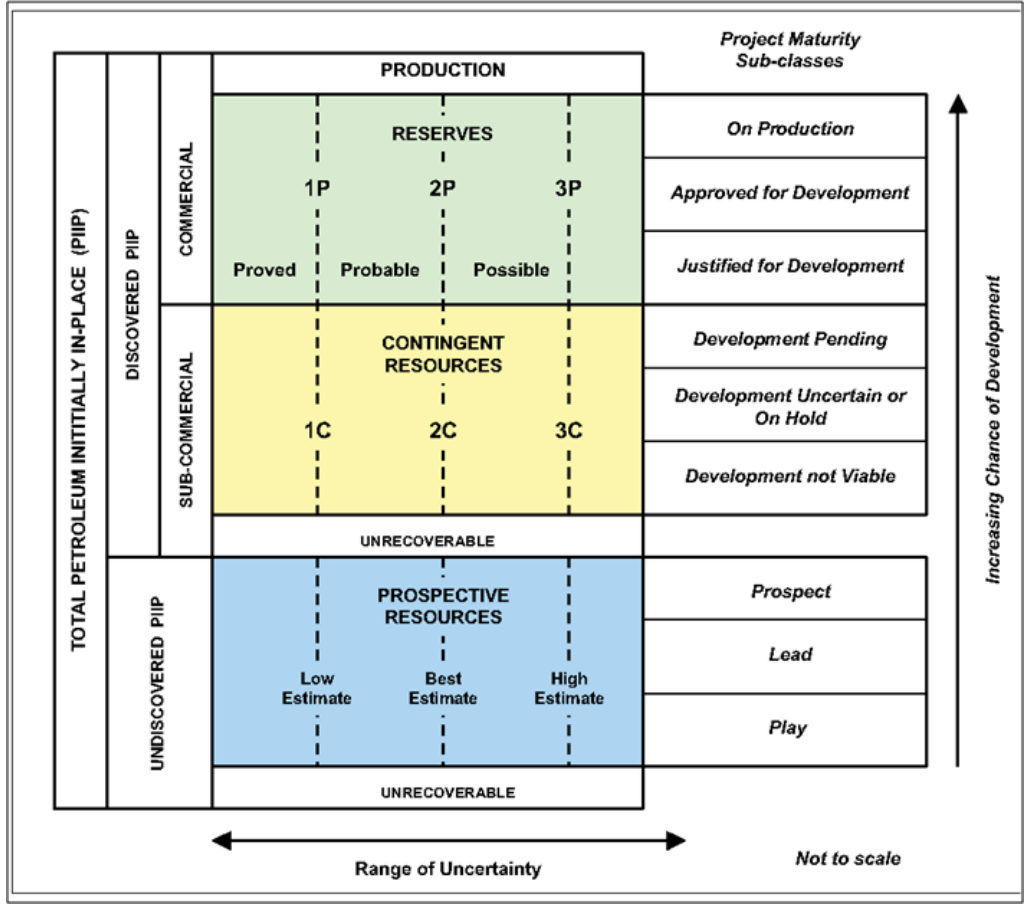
TOTAL PETROLEUM INITITIALLY IN-PLACE (PIIP)

DISCOVERED PIIP

COMMERCIAL

SUB-COMMERCIAL

UNDISCOVERED PIIP

PRODUCTION

RESERVES

1P 2P 3P

Proved Probable Possible

CONTINGENT RESOURCES

1C 2C 3C

UNRECOVERABLE

PROSPECTIVE RESOURCES

Low Estimate Best Estimate High Estimate

UNRECOVERABLE

Project Maturity Sub-classes

On Production

Approved for Development

Justified for Development

Development Pending

Development Uncertain or On Hold

Development not Viable

Prospect

Lead

Play

Increasing Chance of Development

Range of Uncertainty

Not to scale